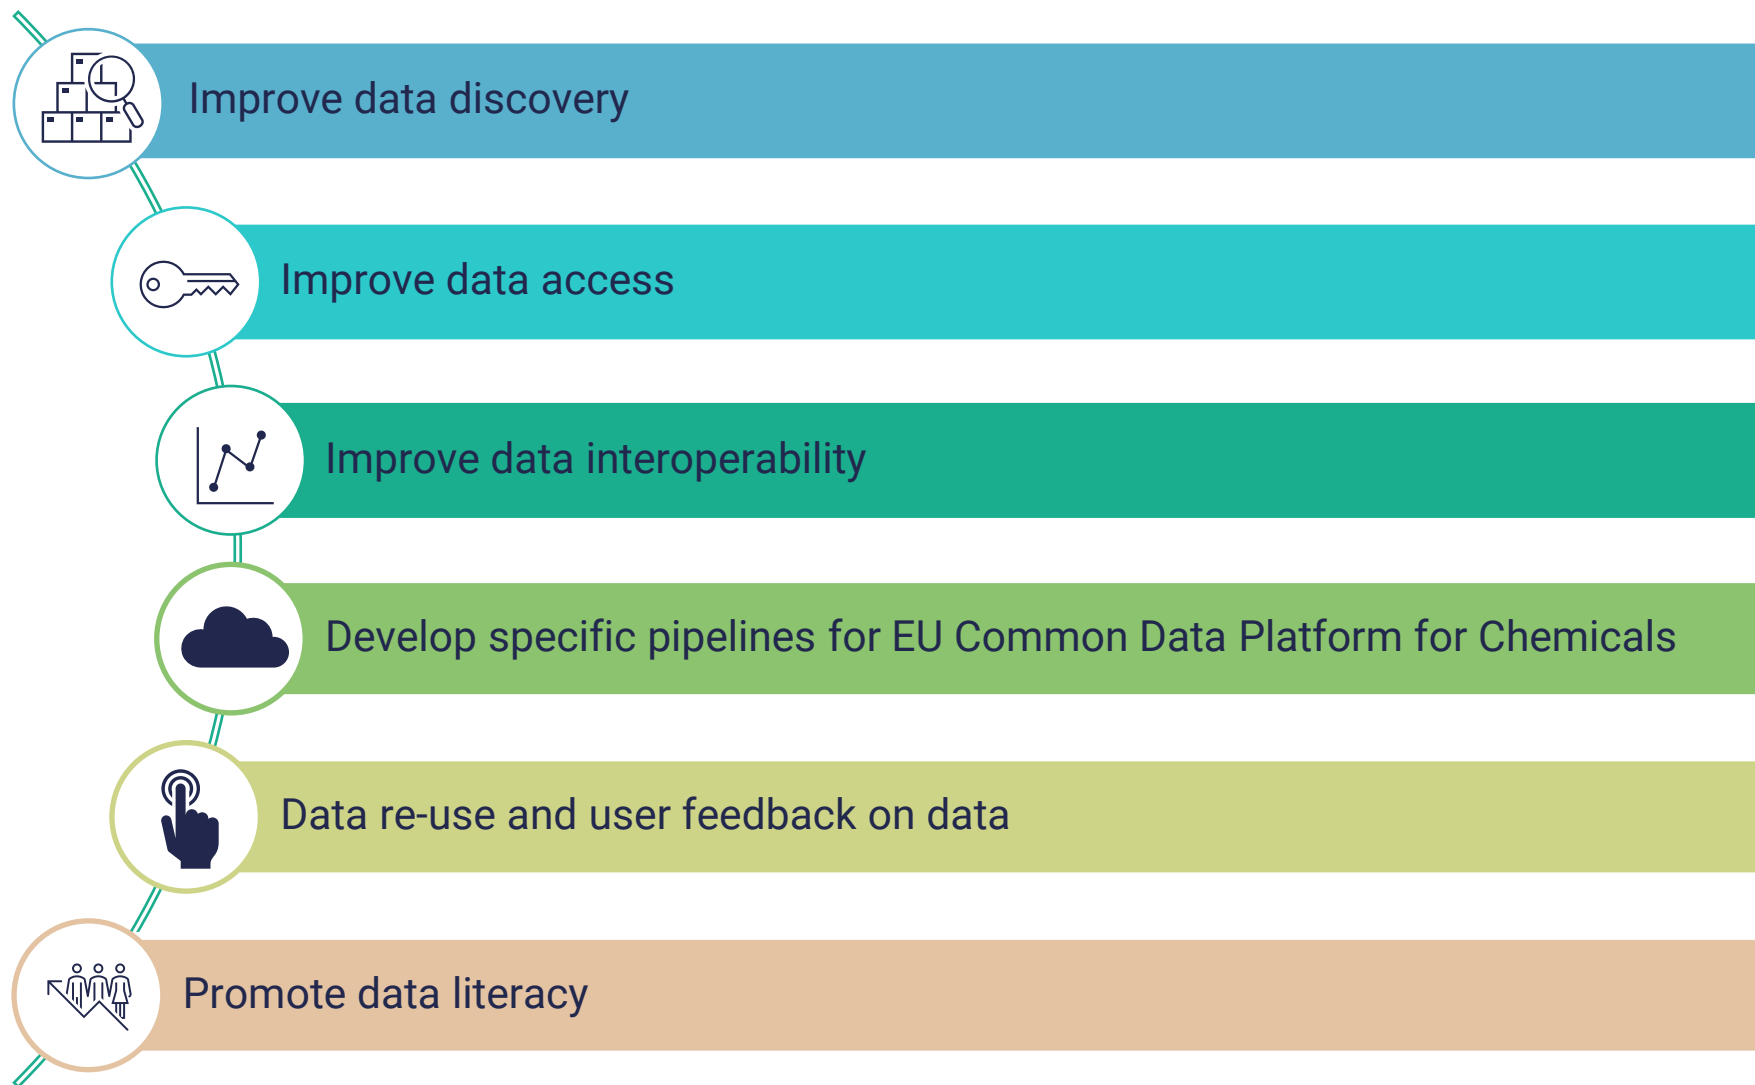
Improve data discovery

Improve data access

Improve data interoperability

Develop specific pipelines for EU Common Data Platform for Chemicals

Data re-use and user feedback on data

Promote data literacy